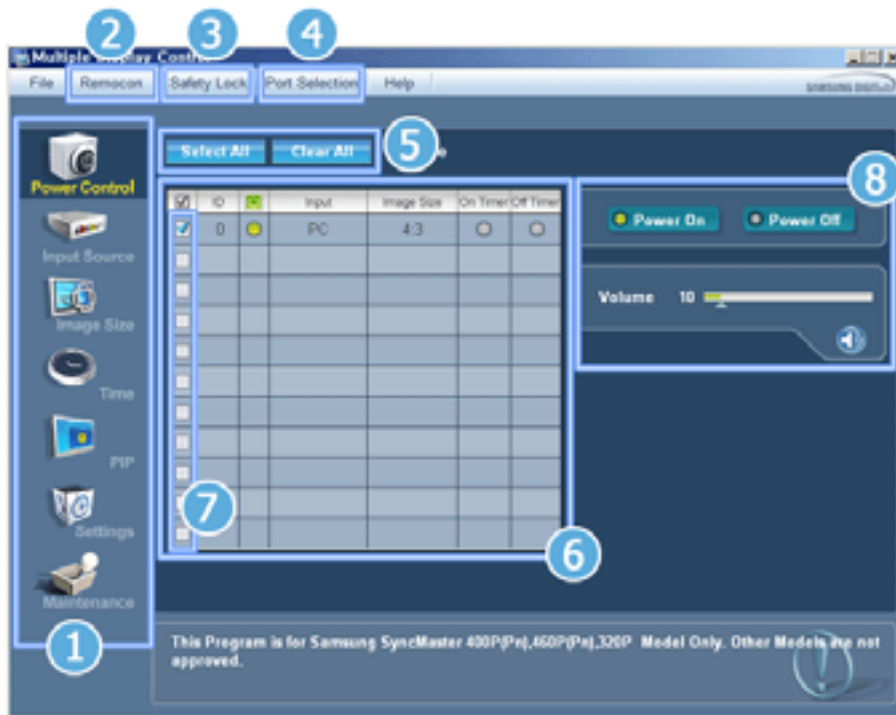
2 3 4

Multiple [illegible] Control

File Remocon Safety Lock Port Selection Help

SAMSUNG DIGITall

Power Control

Input Source

Image Size

Time

PIP

Settings

Maintenance

1

Select All Clear All

5

| ☑ | ID | | Input | Image Size | On Timer | Off Timer |
|---|---|---|---|---|---|---|
| ☑ | 0 | | PC | 4:3 | | |

7

6

8

Power On Power Off

Volume 10

This Program is for Samsung SyncMaster 400P(Pn),460P(Pn),320P Model Only. Other Models are not approved.